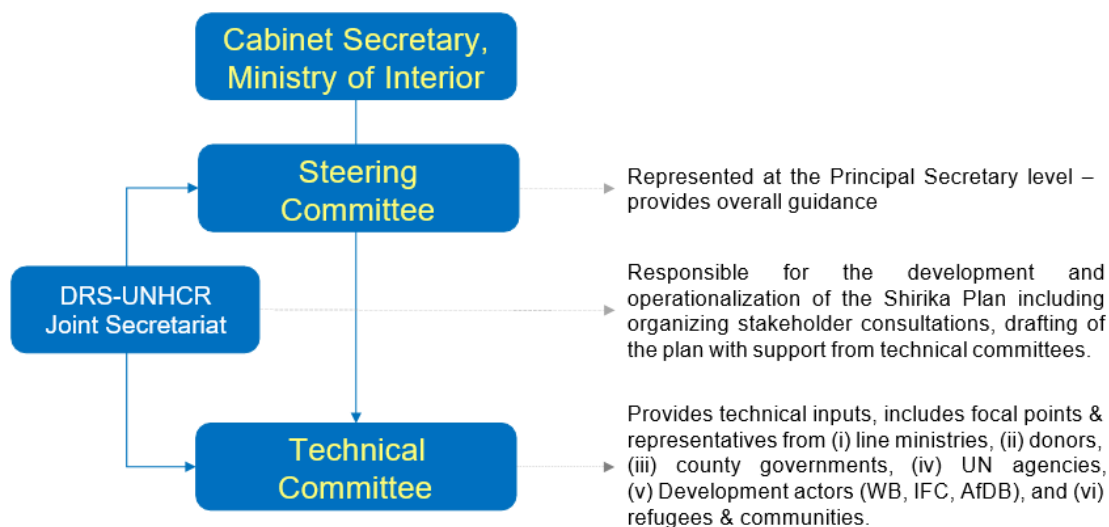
Cabinet Secretary, Ministry of Interior

Steering Committee

Represented at the Principal Secretary level – provides overall guidance

DRS-UNHCR Joint Secretariat

Responsible for the development and operationalization of the Shirika Plan including organizing stakeholder consultations, drafting of the plan with support from technical committees.

Technical Committee

Provides technical inputs, includes focal points & representatives from (i) line ministries, (ii) donors, (iii) county governments, (iv) UN agencies, (v) Development actors (WB, IFC, AfDB), and (vi) refugees & communities.